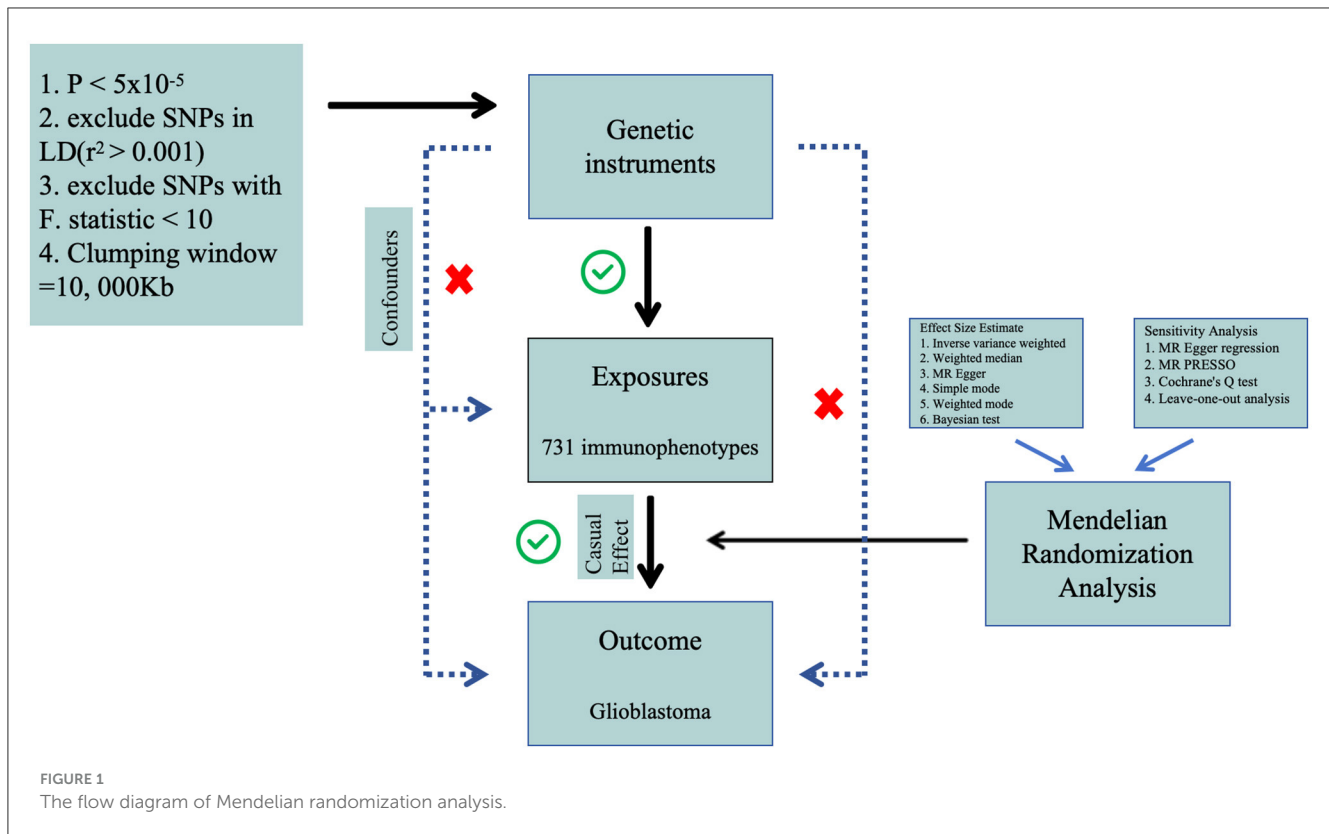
1. P < $5x10^{-5}$
2. exclude SNPs in LD($r^2$ > 0.001)
3. exclude SNPs with F. statistic < 10
4. Clumping window =10, 000Kb

Genetic instruments

Confounders

Exposures

731 immunophenotypes

Casual Effect

Outcome

Glioblastoma

Effect Size Estimate
1. Inverse variance weighted
2. Weighted median
3. MR Egger
4. Simple mode
5. Weighted mode
6. Bayesian test

Sensitivity Analysis
1. MR Egger regression
2. MR PRESSO
3. Cochrane's Q test
4. Leave-one-out analysis

Mendelian Randomization Analysis

FIGURE 1
The flow diagram of Mendelian randomization analysis.